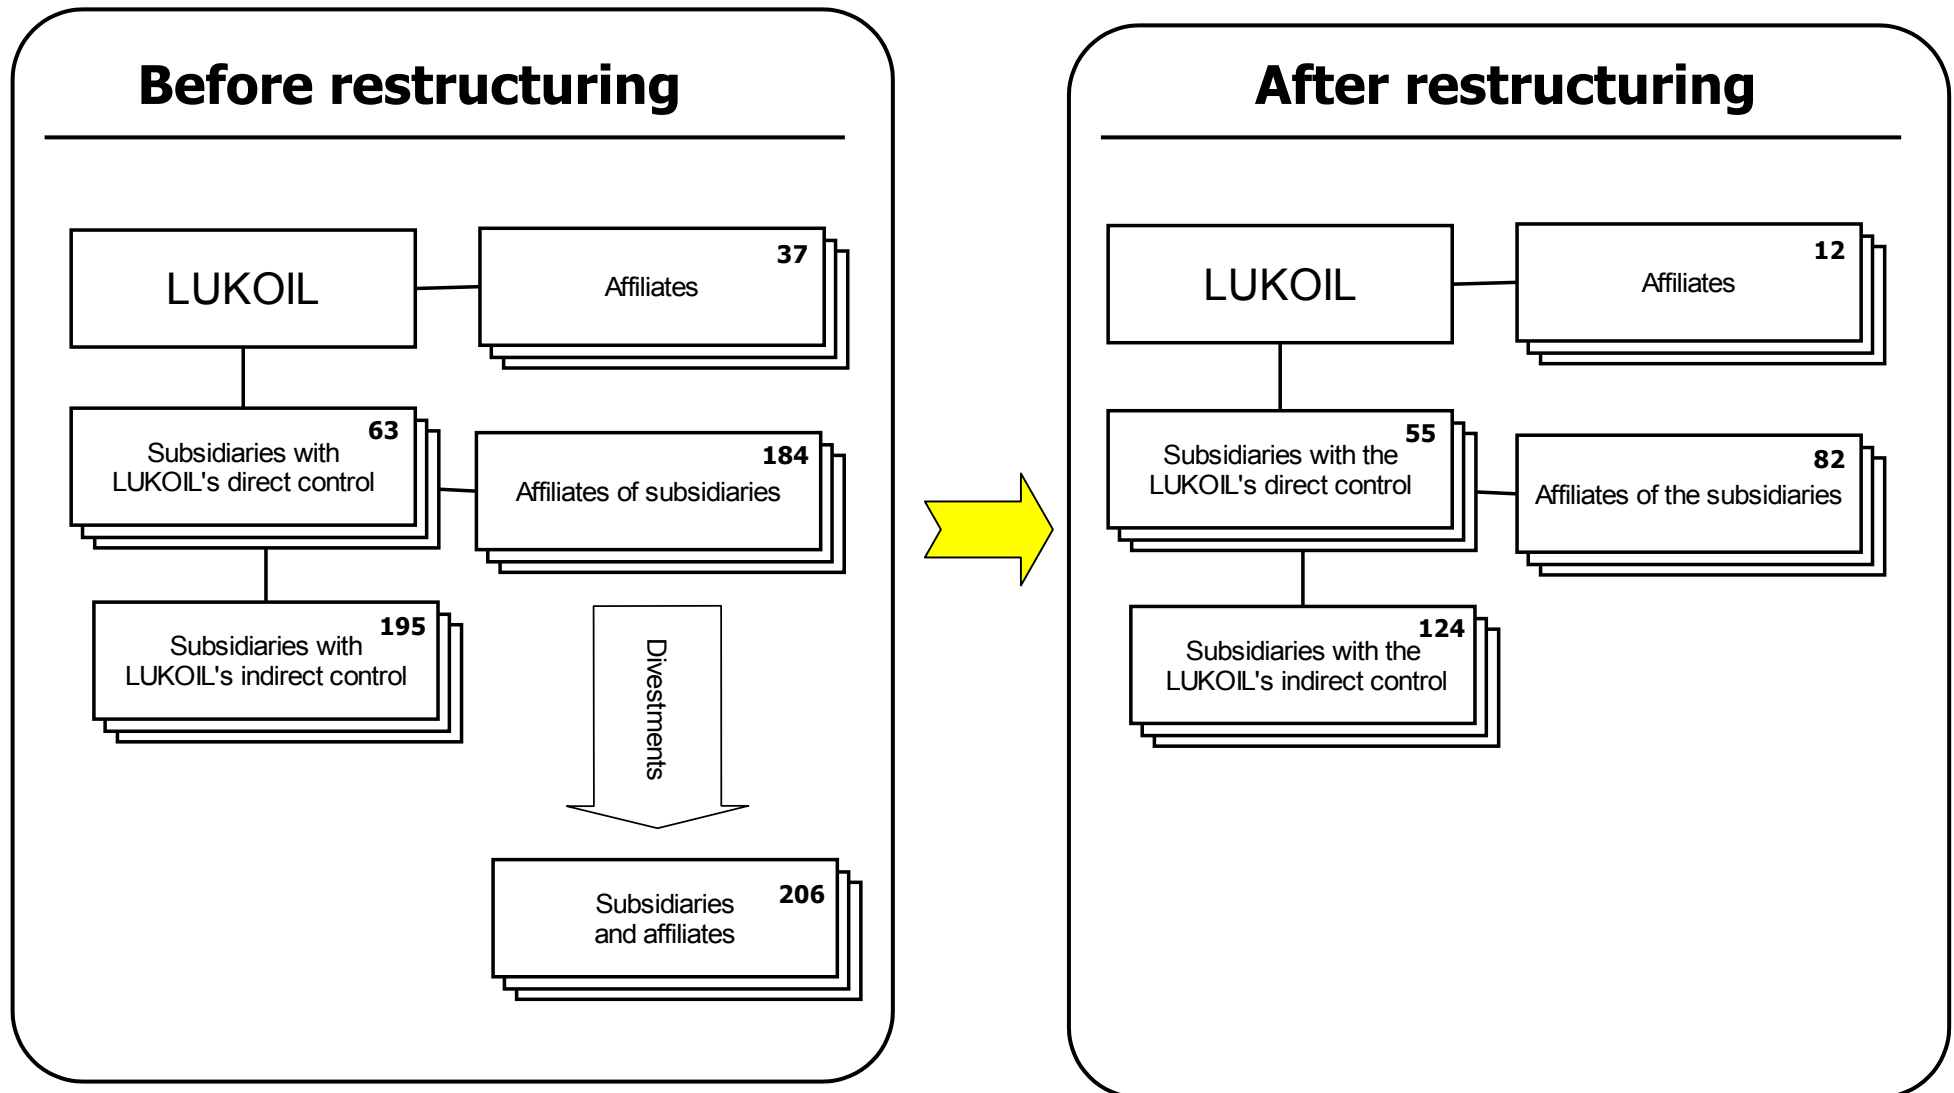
Before restructuring

LUKOIL

37
Affiliates

63
Subsidiaries with LUKOIL's direct control

184
Affiliates of subsidiaries

195
Subsidiaries with LUKOIL's indirect control

Divestments

206
Subsidiaries and affiliates

After restructuring

LUKOIL

12
Affiliates

55
Subsidiaries with the LUKOIL's direct control

82
Affiliates of the subsidiaries

124
Subsidiaries with the LUKOIL's indirect control